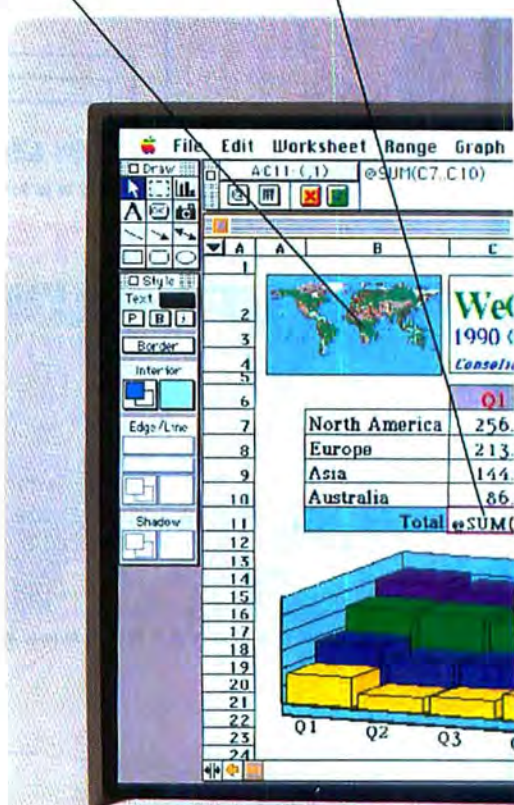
File Edit Worksheet Range Graph

Draw

AC11:(,1) @SUM(C7..C10)

Style

Text

P B I

Border

Interior

Edge/Line

Shadow

| A | A | B | C |
|---|---|---|---|
| 1 | | | |
| 2 | | | WeC |
| 3 | | | 1990 ( |
| 4 | | | Consoli |
| 5 | | | |
| 6 | | | Q1 |
| 7 | | North America | 256. |
| 8 | | Europe | 213. |
| 9 | | Asia | 144. |
| 10 | | Australia | 86. |
| 11 | | Total | @SUM( |
| 12 | | | |
| 13 | | | |
| 14 | | | |
| 15 | | | |
| 16 | | | |
| 17 | | | |
| 18 | | | |
| 19 | | | |
| 20 | | | |
| 21 | | | |
| 22 | | | |
| 23 | | | |
| 24 | | | |

Q1 Q2 Q3